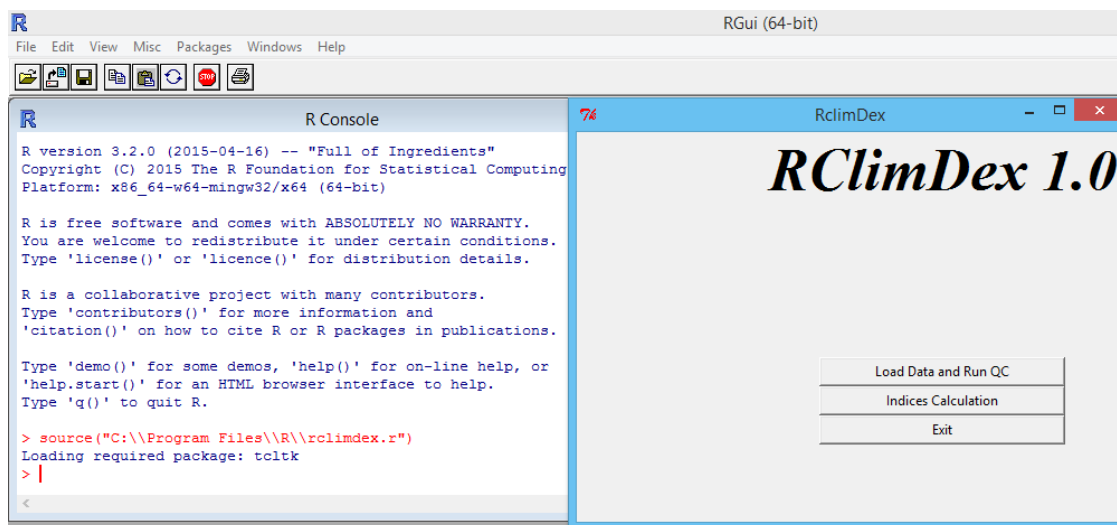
RGui (64-bit)

File Edit View Misc Packages Windows Help

R Console

R version 3.2.0 (2015-04-16) -- "Full of Ingredients"
Copyright (C) 2015 The R Foundation for Statistical Computing
Platform: x86_64-w64-mingw32/x64 (64-bit)

R is free software and comes with ABSOLUTELY NO WARRANTY.
You are welcome to redistribute it under certain conditions.
Type 'license()' or 'licence()' for distribution details.

R is a collaborative project with many contributors.
Type 'contributors()' for more information and
'citation()' on how to cite R or R packages in publications.

Type 'demo()' for some demos, 'help()' for on-line help, or
'help.start()' for an HTML browser interface to help.
Type 'q()' to quit R.

> source("C:\\Program Files\\R\\rclimdex.r")
Loading required package: tcltk
>

RclimDex

RClimDex 1.0

Load Data and Run QC

Indices Calculation

Exit